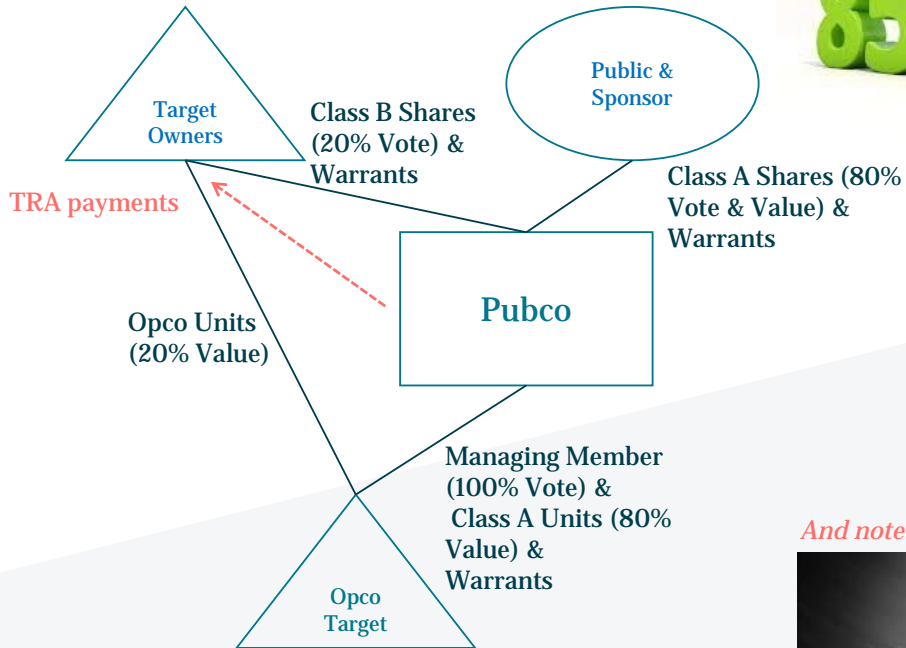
Target Owners

Class B Shares (20% Vote) & Warrants

Public & Sponsor

Class A Shares (80% Vote & Value) & Warrants

TRA payments

Pubco

Opco Units (20% Value)

Managing Member (100% Vote) & Class A Units (80% Value) & Warrants

Opco Target

And note